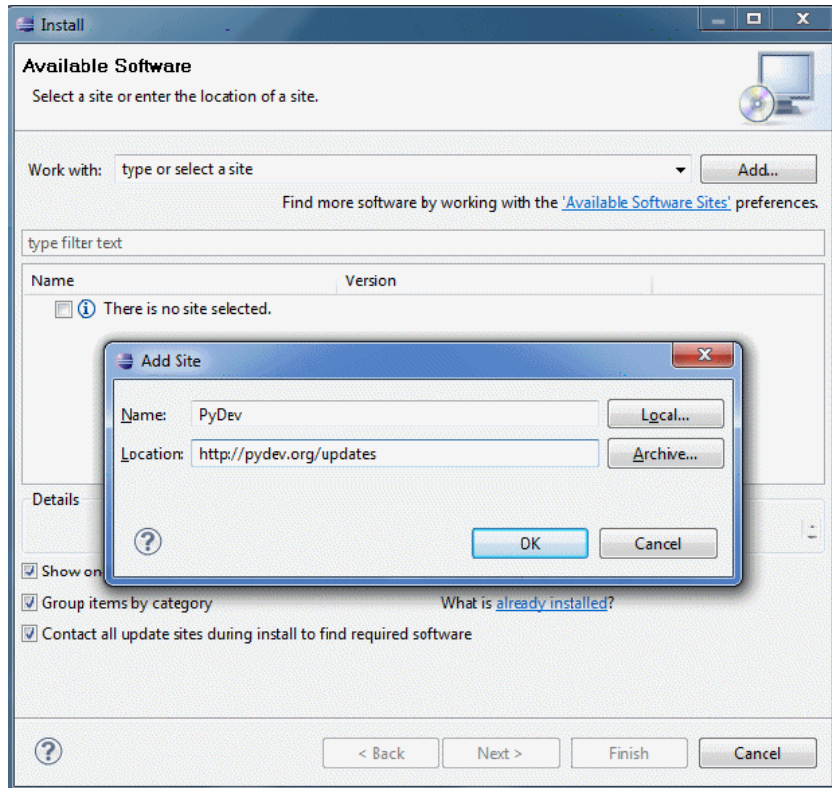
Install

Available Software

Select a site or enter the location of a site.

Work with: type or select a site

Add...

Find more software by working with the 'Available Software Sites' preferences.

type filter text

| Name | Version |
|---|---|
| There is no site selected. | |

Add Site

Name: PyDev

Local...

Location: http://pydev.org/updates

Archive...

OK

Cancel

Details

Show on

Group items by category

What is already installed?

Contact all update sites during install to find required software

< Back

Next >

Finish

Cancel